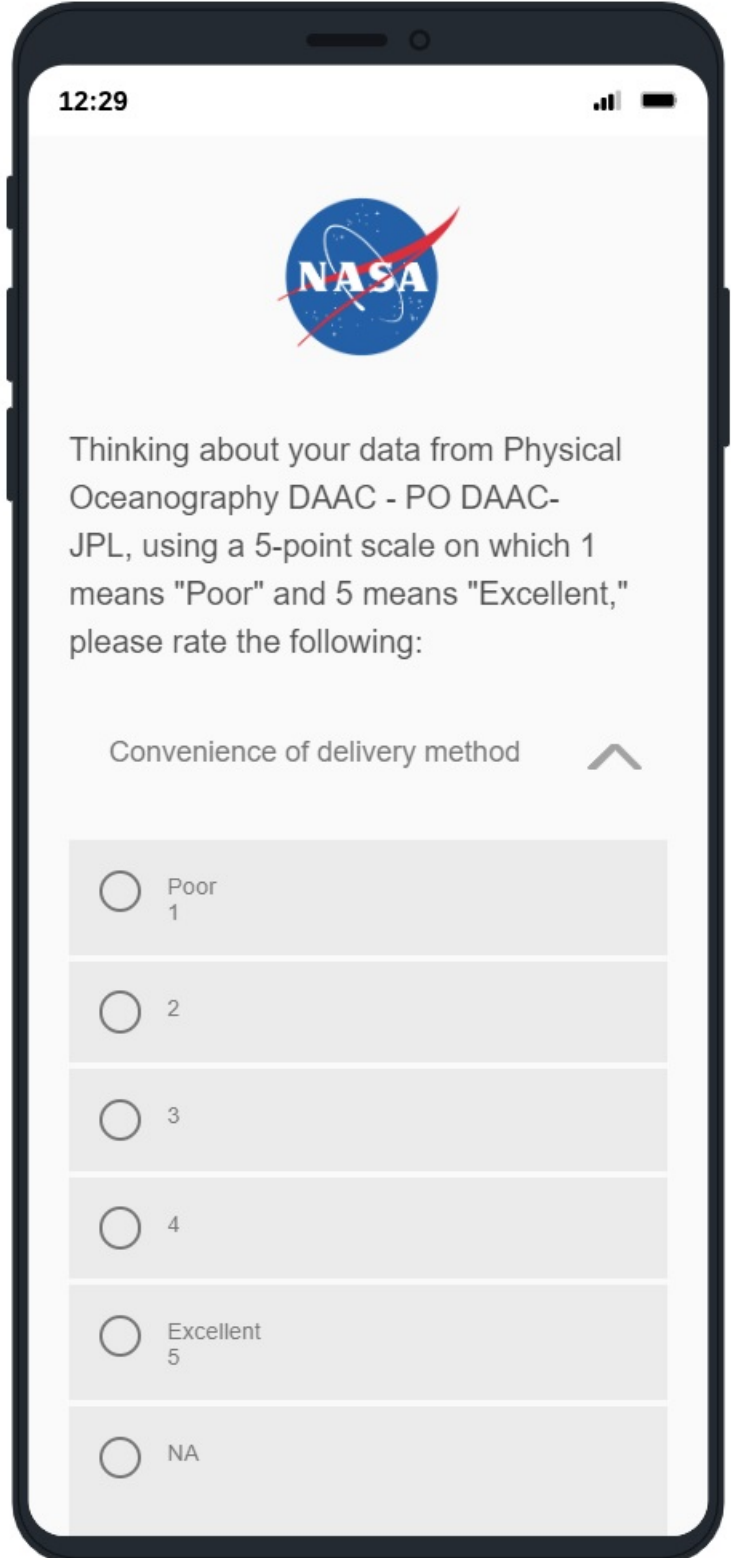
12:29

NASA

Thinking about your data from Physical Oceanography DAAC - PO DAAC-JPL, using a 5-point scale on which 1 means "Poor" and 5 means "Excellent," please rate the following:

Convenience of delivery method

Poor
1

2

3

4

Excellent
5

NA